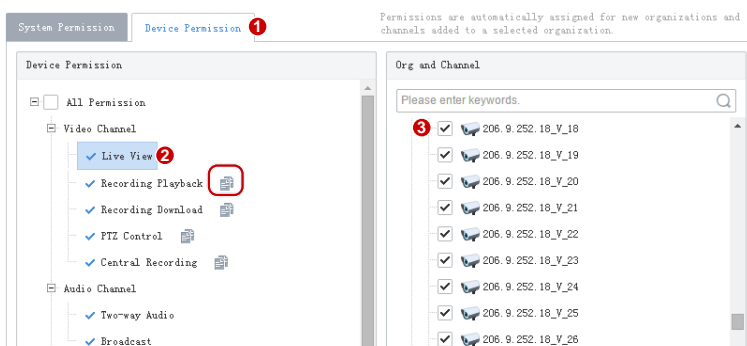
System Permission | Device Permission 1

Permissions are automatically assigned for new organizations and channels added to a selected organization.

Device Permission

All Permission
Video Channel
Live View 2
Recording Playback
Recording Download
PTZ Control
Central Recording
Audio Channel
Two-way Audio
Broadcast

Org and Channel

Please enter keywords.

3
206.9.252.18_V_18
206.9.252.18_V_19
206.9.252.18_V_20
206.9.252.18_V_21
206.9.252.18_V_22
206.9.252.18_V_23
206.9.252.18_V_24
206.9.252.18_V_25
206.9.252.18_V_26